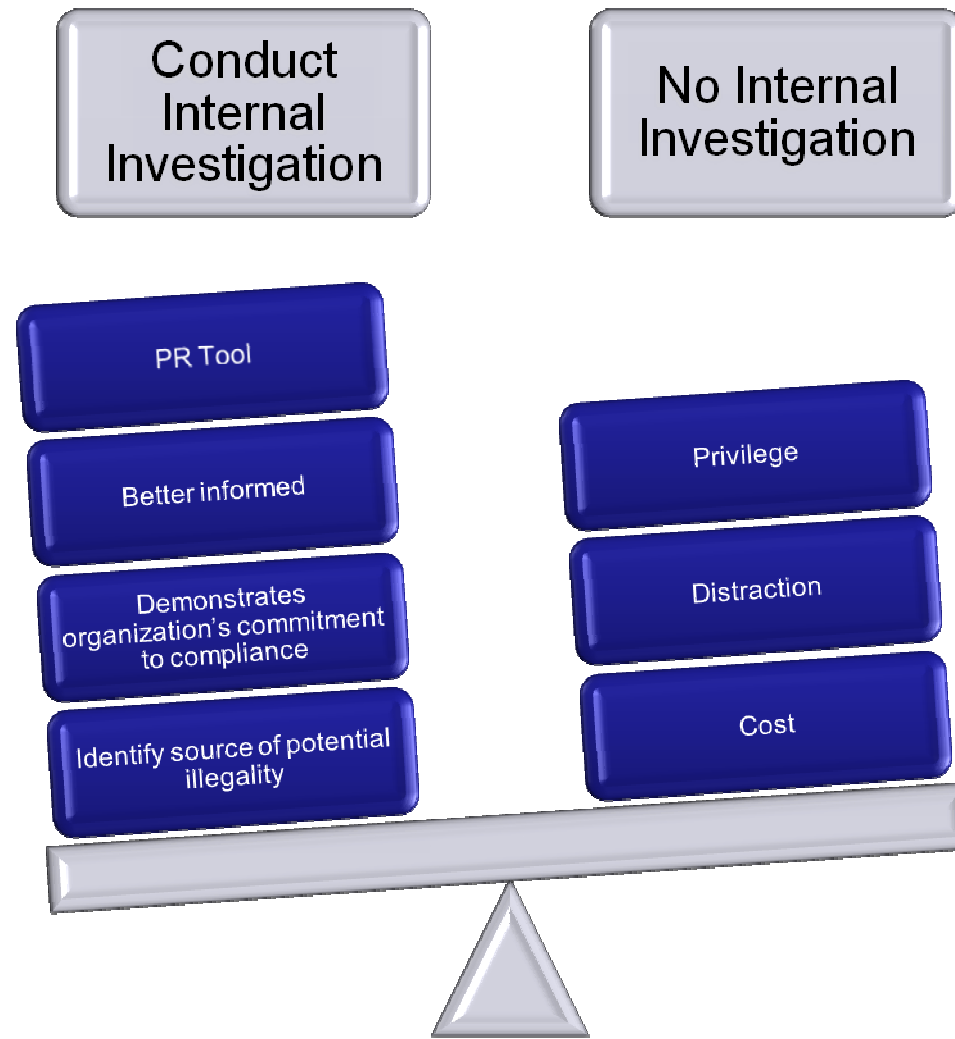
Conduct Internal Investigation

No Internal Investigation

PR Tool

Better informed

Demonstrates organization's commitment to compliance

Identify source of potential illegality

Privilege

Distraction

Cost